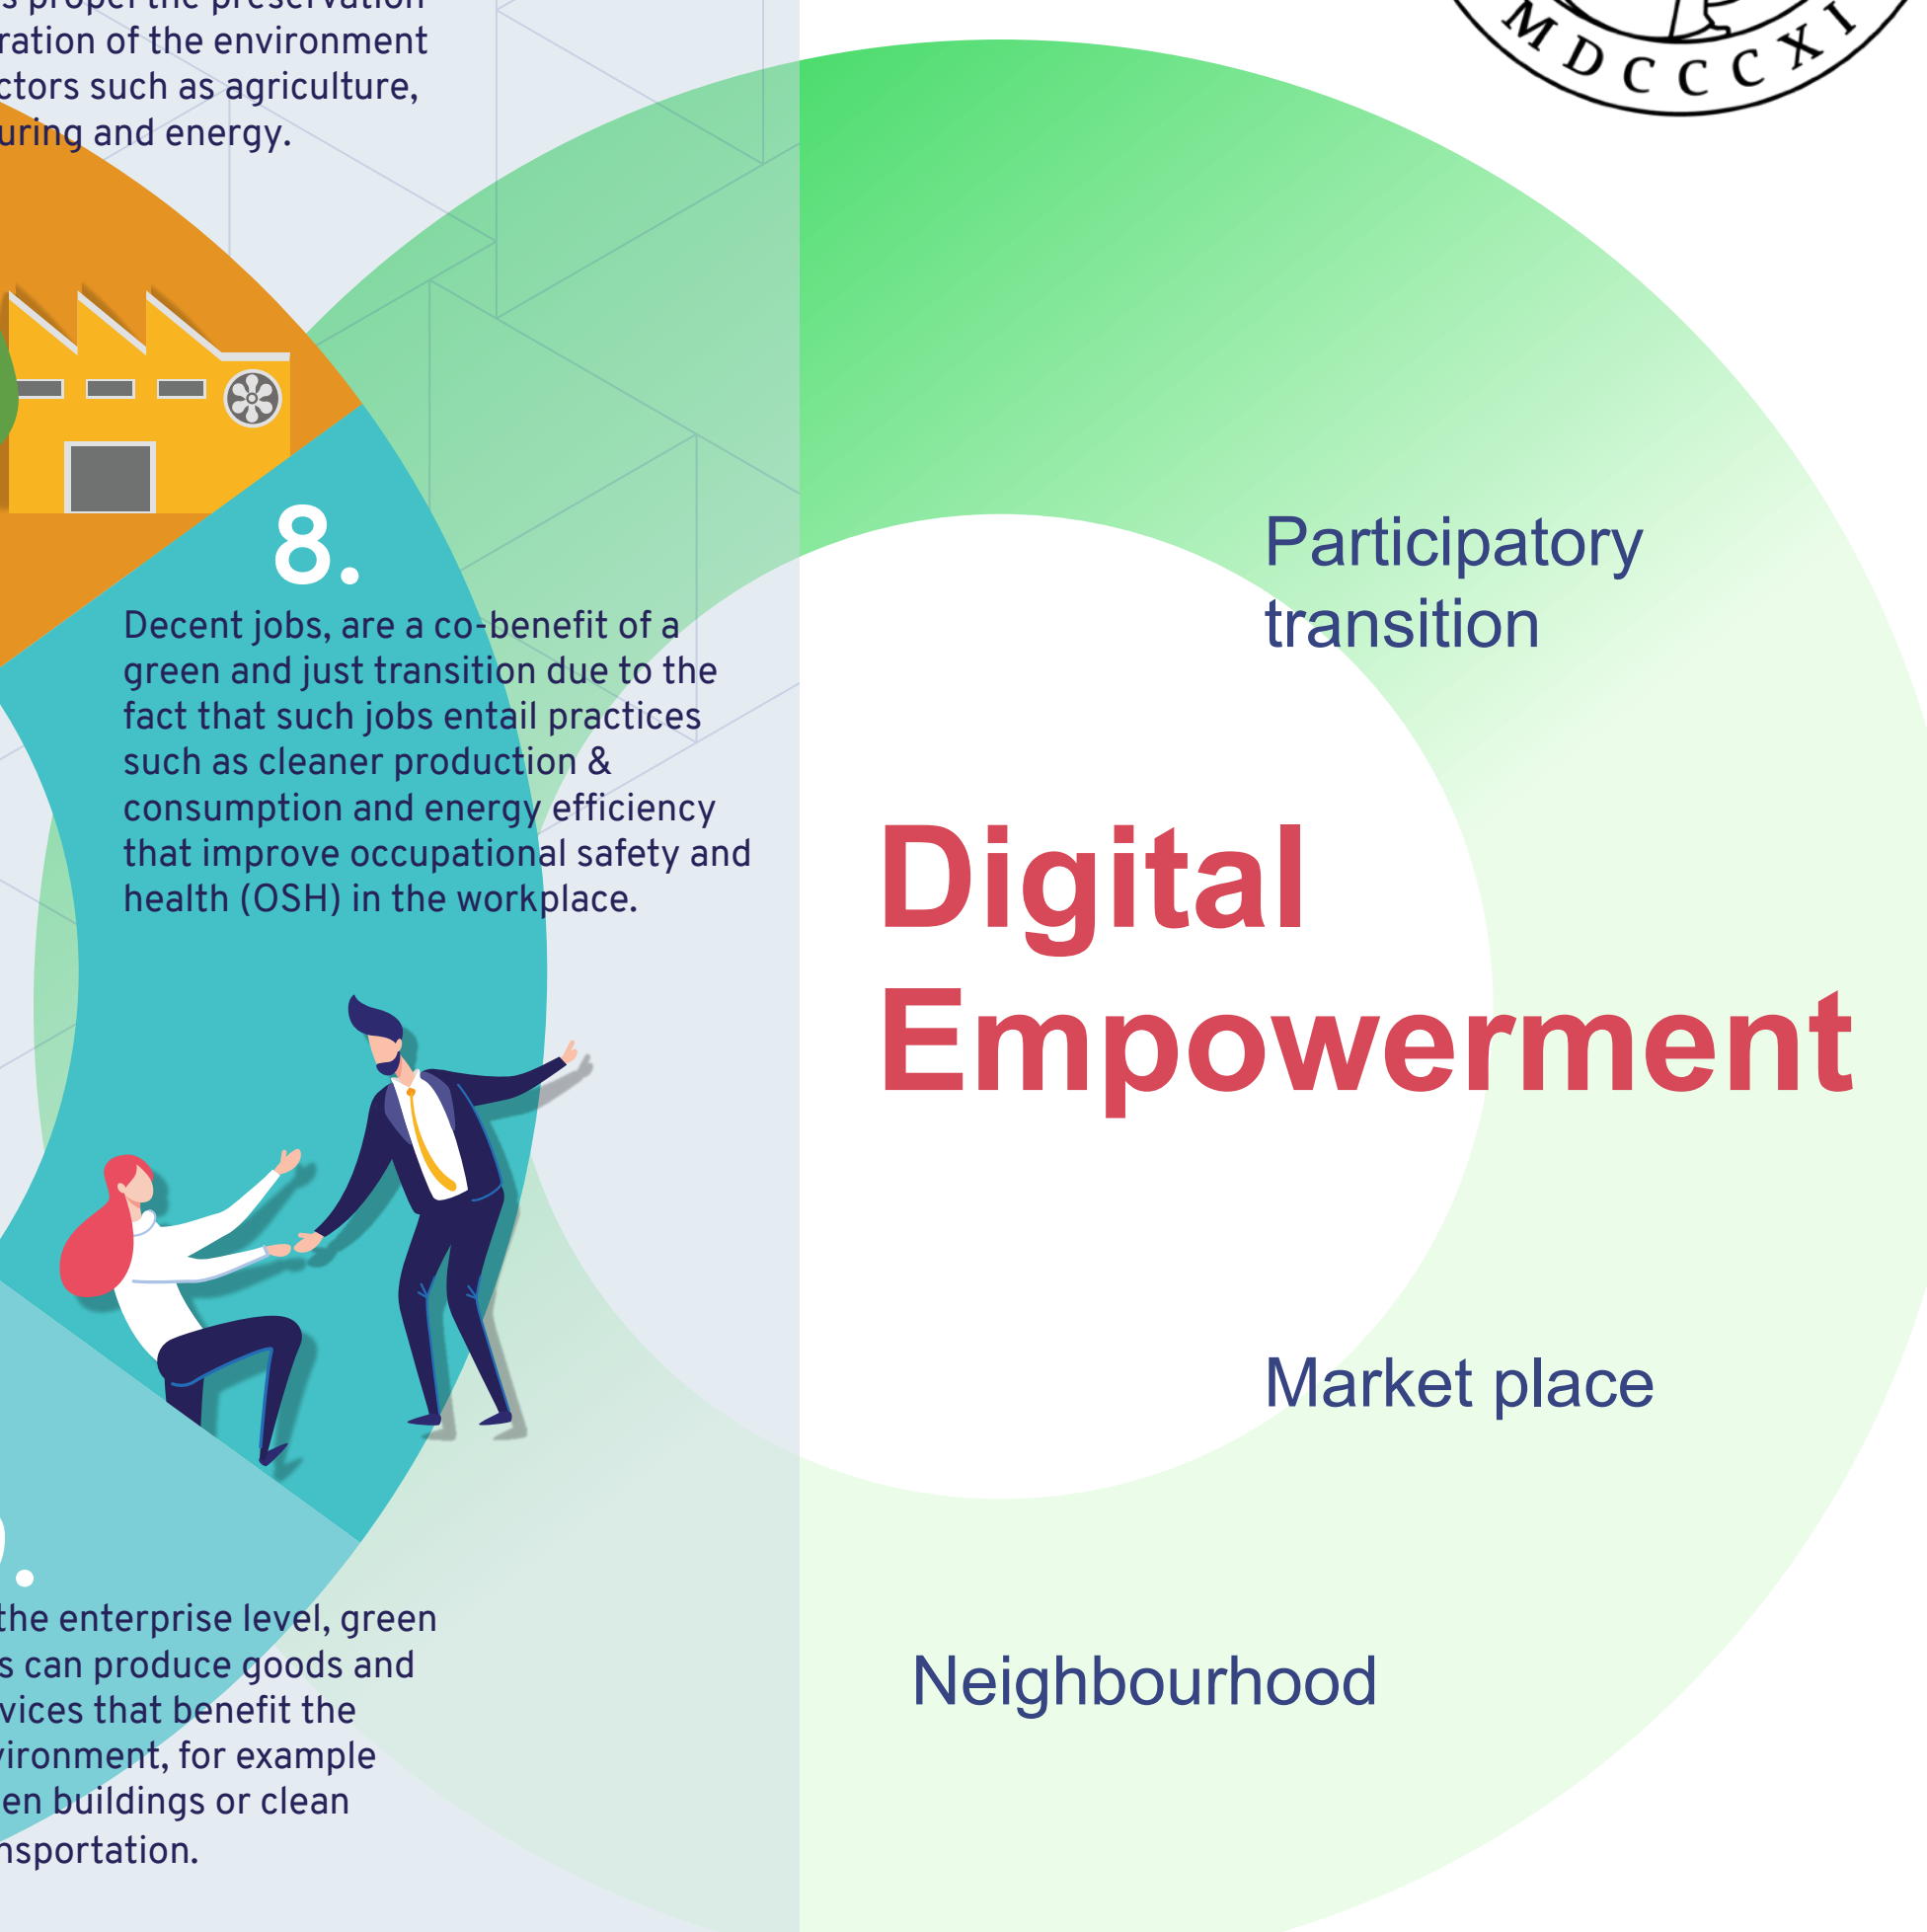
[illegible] ration of the environment ctors such as agriculture, uring and energy.

MDCCCXI

8.

Decent jobs, are a co-benefit of a green and just transition due to the fact that such jobs entail practices such as cleaner production & consumption and energy efficiency that improve occupational safety and health (OSH) in the workplace.

Participatory transition

Digital Empowerment

Market place

Neighbourhood

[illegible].

the enterprise level, green s can produce goods and vices that benefit the vironment, for example en buildings or clean nsportation.